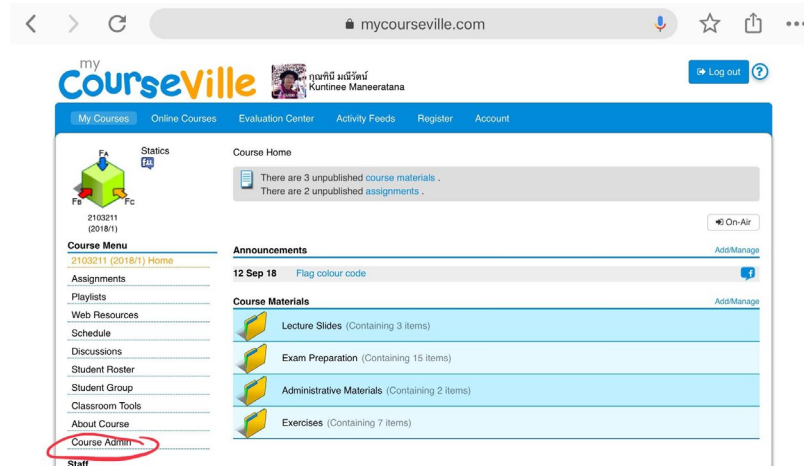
mycourseville.com

my CourseVille

กุณฑินี มณีรัตน์
Kuntinee Maneeratana

Log out

?

My Courses | Online Courses | Evaluation Center | Activity Feeds | Register | Account

$F_A$
$F_B$
$F_C$

Statics

2103211
(2018/1)

Course Menu
2103211 (2018/1) Home
Assignments
Playlists
Web Resources
Schedule
Discussions
Student Roster
Student Group
Classroom Tools
About Course
Course Admin
Staff

Course Home

There are 3 unpublished course materials .
There are 2 unpublished assignments .

On-Air

Announcements
Add/Manage

12 Sep 18 Flag colour code

Course Materials
Add/Manage

Lecture Slides (Containing 3 items)

Exam Preparation (Containing 15 items)

Administrative Materials (Containing 2 items)

Exercises (Containing 7 items)